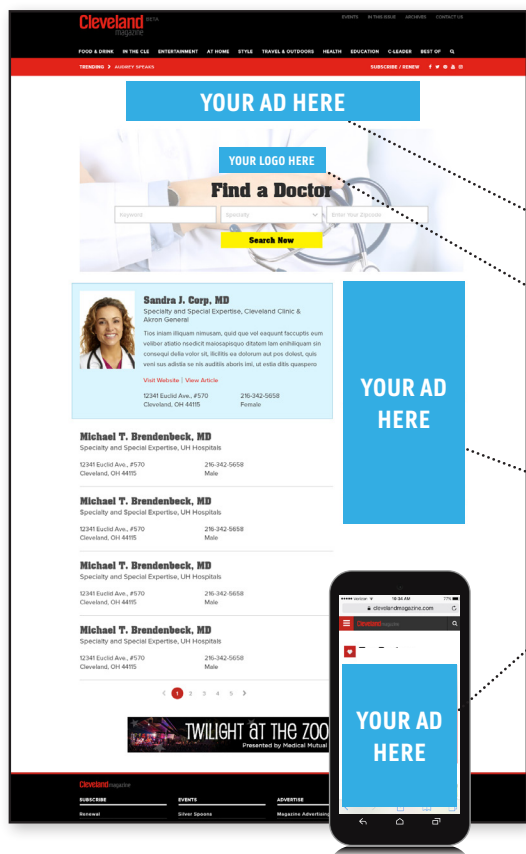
Cleveland magazine BETA

EVENTS IN THIS ISSUE ARCHIVES CONTACT US

FOOD & DRINK IN THE CLE ENTERTAINMENT AT HOME STYLE TRAVEL & OUTDOORS HEALTH EDUCATION C-LEADER BEST OF

TRENDING > AUBREY SPEAKS SUBSCRIBE / RENEW

YOUR AD HERE

YOUR LOGO HERE

Find a Doctor

Keyword Specialty Enter Your Zipcode

Search Now

Sandra J. Corp, MD
Specialty and Special Expertise, Cleveland Clinic & Akron General

Tios iniam illiquam nimusam, quid que vel exquunt faccuptis eum veliber atiatio nsedicit maiosapisquo ditatem iam enihiliquam sin consequi dolla volor sit, illcitiis ea dolorum aut pos dolest, quis veni sus adistia se nis auditiis aboris ini, ut estia ditis quaspero

Visit Website | View Article

12341 Euclid Ave., #570
Cleveland, OH 44115

216-342-5658
Female

YOUR AD HERE

Michael T. Brendenbeck, MD
Specialty and Special Expertise, UH Hospitals
12341 Euclid Ave., #570
Cleveland, OH 44115
216-342-5658
Male

Michael T. Brendenbeck, MD
Specialty and Special Expertise, UH Hospitals
12341 Euclid Ave., #570
Cleveland, OH 44115
216-342-5658
Male

Michael T. Brendenbeck, MD
Specialty and Special Expertise, UH Hospitals
12341 Euclid Ave., #570
Cleveland, OH 44115
216-342-5658
Male

Michael T. Brendenbeck, MD
Specialty and Special Expertise, UH Hospitals
12341 Euclid Ave., #570
Cleveland, OH 44115
216-342-5658
Male

< 1 2 3 4 5 >

TWILIGHT AT THE ZOO
Presented by Medical Mutual

Cleveland magazine

SUBSCRIBE
Renewal

EVENTS
Silver Spoons

ADVERTISE
Magazine Advertising

10:34 AM
clevelandmagazine.com
Cleveland magazine

YOUR AD HERE